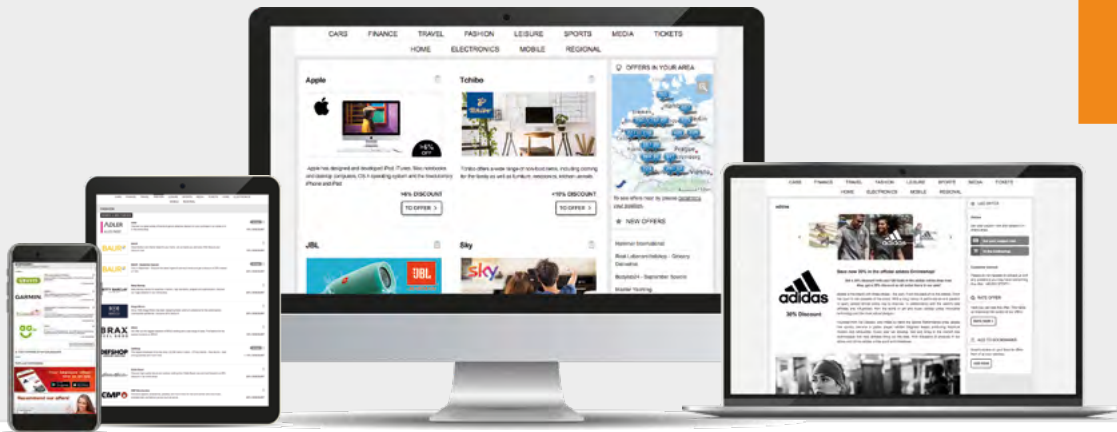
CARS FINANCE TRAVEL FASHION LEISURE SPORTS MEDIA TICKETS
HOME ELECTRONICS MOBILE REGIONAL

Apple

Apple has designed and developed iPod, iTunes, Mac notebooks and desktop computers, OS X operating system and the revolutionary iPhone and iPad.

-14% DISCOUNT

TO OFFER >

Tchibo

Tchibo offers a wide range of non-food items, including clothing for the family as well as furniture, accessories, kitchen utensils.

-15% DISCOUNT

TO OFFER >

OFFERS IN YOUR AREA

NEW OFFERS

JBL

Sky

CARS FINANCE TRAVEL FASHION LEISURE SPORTS MEDIA TICKETS
HOME ELECTRONICS MOBILE REGIONAL

adidas

Save now 30% in the official adidas Onlineshop!

adidas

30% Discount

ADLER

BAUR

BRAX

DEFSHOP

GARMIN

Recommend our offers!